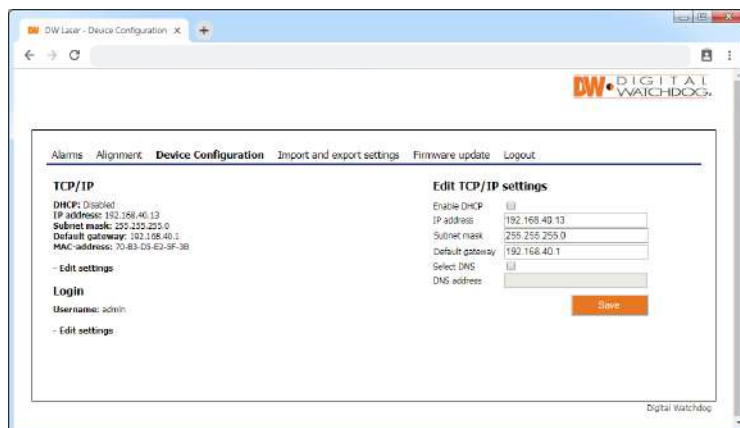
DW DW Laser - Device Configuration ×

DW DIGITAL WATCHDOG.

Alarms Alignment Device Configuration Import and export settings Firmware update Logout

TCP/IP

DHCP: Disabled
IP address: 192.168.40.13
Subnet mask: 255.255.255.0
Default gateway: 192.168.40.1
MAC-address: 70-B3-D5-E2-5F-3B

- Edit settings

Login

Username: admin

- Edit settings

Edit TCP/IP settings

| Enable DHCP | |
|---|---|
| IP address | 192.168.40.13 |
| Subnet mask | 255.255.255.0 |
| Default gateway | 192.168.40.1 |
| Select DNS | |
| DNS address | |

Save

Digital Watchdog